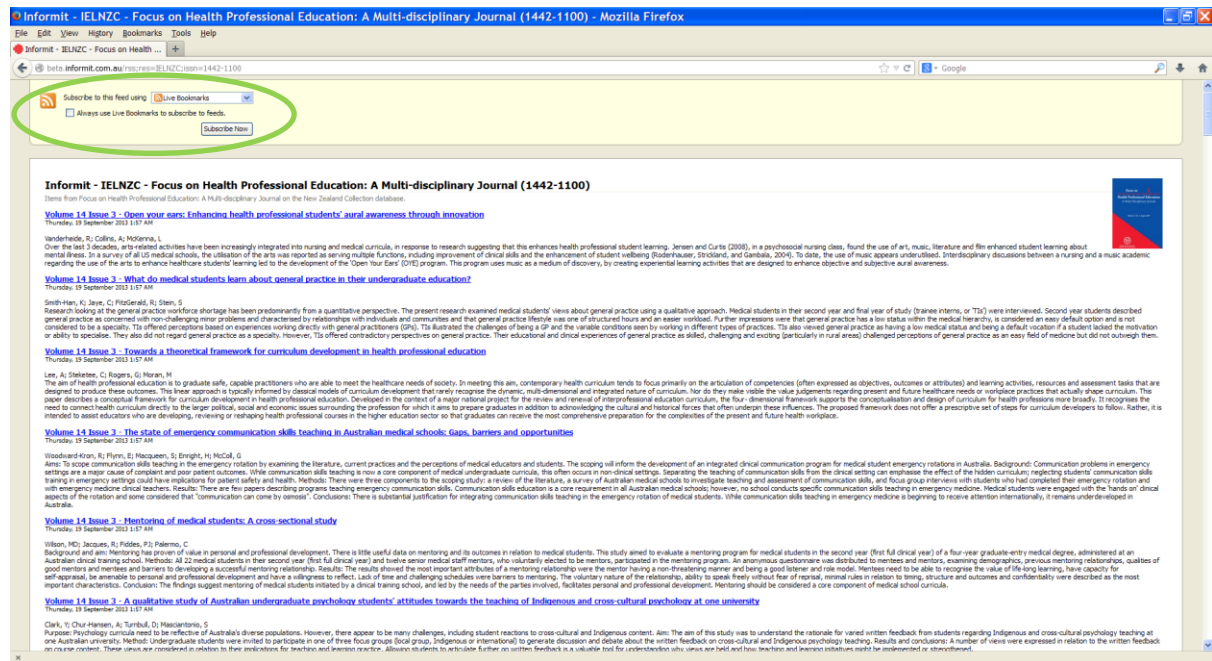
Informit - IELNZC - Focus on Health Professional Education: A Multi-disciplinary Journal (1442-1100) - Mozilla Firefox

File Edit View History Bookmarks Tools Help

Informit - IELNZC - Focus on Health ... +

beta.informit.com.au/rss;res=IELNZC;issn=1442-1100

Google

Subscribe to this feed using Live Bookmarks

Always use Live Bookmarks to subscribe to feeds.

Subscribe Now

Informit - IELNZC - Focus on Health Professional Education: A Multi-disciplinary Journal (1442-1100)

Items from Focus on Health Professional Education: A Multi-disciplinary Journal on the New Zealand Collection database.

Volume 14 Issue 3 - Open your ears: Enhancing health professional students' aural awareness through innovation
Thursday, 19 September 2013 1:57 AM

Vanderheide, R; Collins, A; McKenna, L
Over the last 3 decades, arts-related activities have been increasingly integrated into nursing and medical curricula, in response to research suggesting that this enhances health professional student learning. Jensen and Curtis (2008), in a psychosocial nursing class, found the use of art, music, literature and film enhanced student learning about mental illness. In a survey of all US medical schools, the utilisation of the arts was reported as serving multiple functions, including improvement of clinical skills and the enhancement of student wellbeing (Rodenhauser, Strickland, and Gambala, 2004). To date, the use of music appears underutilised. Interdisciplinary discussions between a nursing and a music academic regarding the use of the arts to enhance healthcare students' learning led to the development of the 'Open Your Ears' (OYE) program. This program uses music as a medium of discovery, by creating experiential learning activities that are designed to enhance objective and subjective aural awareness.

Volume 14 Issue 3 - What do medical students learn about general practice in their undergraduate education?
Thursday, 19 September 2013 1:57 AM

Smith-Han, K; Jaye, C; FitzGerald, R; Stein, S
Research looking at the general practice workforce shortage has been predominantly from a quantitative perspective. The present research examined medical students' views about general practice using a qualitative approach. Medical students in their second year and final year of study (trainee interns, or 'TIs') were interviewed. Second year students described general practice as concerned with non-challenging minor problems and characterised by relationships with individuals and communities and that general practice lifestyle was one of structured hours and an easier workload. Further impressions were that general practice has a low status within the medical hierarchy, is considered an easy default option and is not considered to be a specialty. TIs offered perceptions based on experiences working directly with general practitioners (GPs). TIs illustrated the challenges of being a GP and the variable conditions seen by working in different types of practices. TIs also viewed general practice as having a low medical status and being a default vocation if a student lacked the motivation or ability to specialise. They also did not regard general practice as a specialty. However, TIs offered contradictory perspectives on general practice. Their educational and clinical experiences of general practice as skilled, challenging and exciting (particularly in rural areas) challenged perceptions of general practice as an easy field of medicine but did not outweigh them.

Volume 14 Issue 3 - Towards a theoretical framework for curriculum development in health professional education
Thursday, 19 September 2013 1:57 AM

Lee, A; Steketee, C; Rogers, G; Moran, M
The aim of health professional education is to graduate safe, capable practitioners who are able to meet the healthcare needs of society. In meeting this aim, contemporary health curriculum tends to focus primarily on the articulation of competencies (often expressed as objectives, outcomes or attributes) and learning activities, resources and assessment tasks that are designed to produce these outcomes. This linear approach is typically informed by classical models of curriculum development that rarely recognise the dynamic, multi-dimensional and integrated nature of curriculum. Nor do they make visible the value judgements regarding present and future healthcare needs or workplace practices that actually shape curriculum. This paper describes a conceptual framework for curriculum development in health professional education. Developed in the context of a major national project for the review and renewal of interprofessional education curriculum, the four- dimensional framework supports the conceptualisation and design of curriculum for health professions more broadly. It recognises the need to connect health curriculum directly to the larger political, social and economic issues surrounding the profession for which it aims to prepare graduates in addition to acknowledging the cultural and historical forces that often underpin these influences. The proposed framework does not offer a prescriptive set of steps for curriculum developers to follow. Rather, it is intended to assist educators who are developing, reviewing or reshaping health professional courses in the higher education sector so that graduates can receive the most comprehensive preparation for the complexities of the present and future health workplace.

Volume 14 Issue 3 - The state of emergency communication skills teaching in Australian medical schools: Gaps, barriers and opportunities
Thursday, 19 September 2013 1:57 AM

Woodward-Kron, R; Flynn, E; Macqueen, S; Enright, H; McColl, G
Aims: To scope communication skills teaching in the emergency rotation by examining the literature, current practices and the perceptions of medical educators and students. The scoping will inform the development of an integrated clinical communication program for medical student emergency rotations in Australia. Background: Communication problems in emergency settings are a major cause of complaint and poor patient outcomes. While communication skills teaching is now a core component of medical undergraduate curricula, this often occurs in non-clinical settings. Separating the teaching of communication skills from the clinical setting can emphasise the effect of the hidden curriculum; neglecting students' communication skills training in emergency settings could have implications for patient safety and health. Methods: There were three components to the scoping study: a review of the literature, a survey of Australian medical schools to investigate teaching and assessment of communication skills, and focus group interviews with students who had completed their emergency rotation and with emergency medicine clinical teachers. Results: There are few papers describing programs teaching emergency communication skills. Communication skills education is a core requirement in all Australian medical schools; however, no school conducts specific communication skills teaching in emergency medicine. Medical students were engaged with the 'hands on' clinical aspects of the rotation and some considered that "communication can come by osmosis". Conclusions: There is substantial justification for integrating communication skills teaching in the emergency rotation of medical students. While communication skills teaching in emergency medicine is beginning to receive attention internationally, it remains underdeveloped in Australia.

Volume 14 Issue 3 - Mentoring of medical students: A cross-sectional study
Thursday, 19 September 2013 1:57 AM

Wilson, MD; Jacques, R; Fiddes, PJ; Palermo, C
Background and aim: Mentoring has proven of value in personal and professional development. There is little useful data on mentoring and its outcomes in relation to medical students. This study aimed to evaluate a mentoring program for medical students in the second year (first full clinical year) of a four-year graduate-entry medical degree, administered at an Australian clinical training school. Methods: All 22 medical students in their second year (first full clinical year) and twelve senior medical staff mentors, who voluntarily elected to be mentors, participated in the mentoring program. An anonymous questionnaire was distributed to mentees and mentors, examining demographics, previous mentoring relationships, qualities of good mentors and mentees and barriers to developing a successful mentoring relationship. Results: The results showed the most important attributes of a mentee were the mentor having a non-threatening manner and being a good listener and role model. Mentees need to be able to recognise the value of life-long learning, have capacity for self-appraisal, be amenable to personal and professional development and have a willingness to reflect. Lack of time and challenging schedules were barriers to mentoring. The voluntary nature of the relationship, ability to speak freely without fear of reprisal, minimal rules in relation to timing, structure and outcomes and confidentiality were described as the most important characteristics. Conclusion: The findings suggest mentoring of medical students initiated by a clinical training school, and led by the needs of the parties involved, facilitates personal and professional development. Mentoring should be considered a core component of medical school curricula.

Volume 14 Issue 3 - A qualitative study of Australian undergraduate psychology students' attitudes towards the teaching of Indigenous and cross-cultural psychology at one university
Thursday, 19 September 2013 1:57 AM

Clark, Y; Chur-Hansen, A; Turnbull, D; Masciantonio, S
Purpose: Psychology curricula need to be reflective of Australia's diverse populations. However, there appear to be many challenges, including student reactions to cross-cultural and Indigenous content. Aim: The aim of this study was to understand the rationale for varied written feedback from students regarding Indigenous and cross-cultural psychology teaching at one Australian university. Method: Undergraduate students were invited to participate in one of three focus groups (local group, Indigenous or international) to generate discussion and debate about the written feedback on cross-cultural and Indigenous psychology teaching. Results and conclusions: A number of views were expressed in relation to the written feedback on course content. These views are considered in relation to their implications for teaching and learning practice. Allowing students to articulate further on written feedback is a valuable tool for understanding why views are held and how teaching and learning initiatives might be implemented or strengthened.